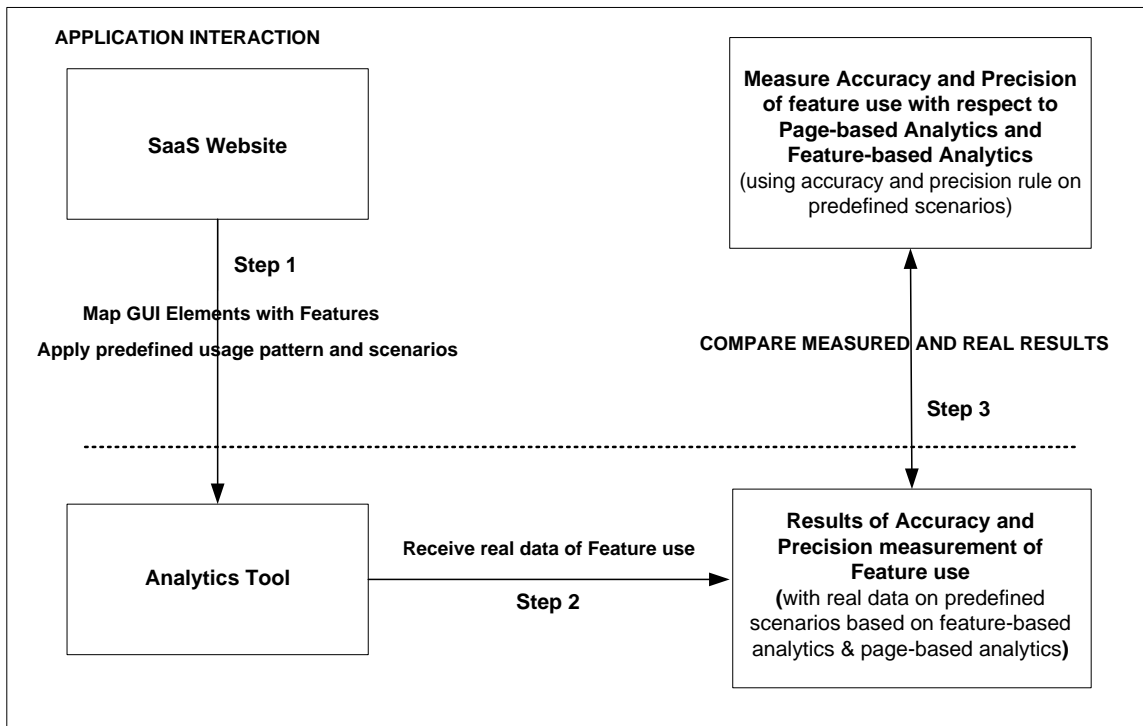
APPLICATION INTERACTION

SaaS Website

Measure Accuracy and Precision of feature use with respect to Page-based Analytics and Feature-based Analytics
(using accuracy and precision rule on predefined scenarios)

Step 1

Map GUI Elements with Features

Apply predefined usage pattern and scenarios

COMPARE MEASURED AND REAL RESULTS

Step 3

Analytics Tool

Receive real data of Feature use

Step 2

Results of Accuracy and Precision measurement of Feature use
(with real data on predefined scenarios based on feature-based analytics & page-based analytics)